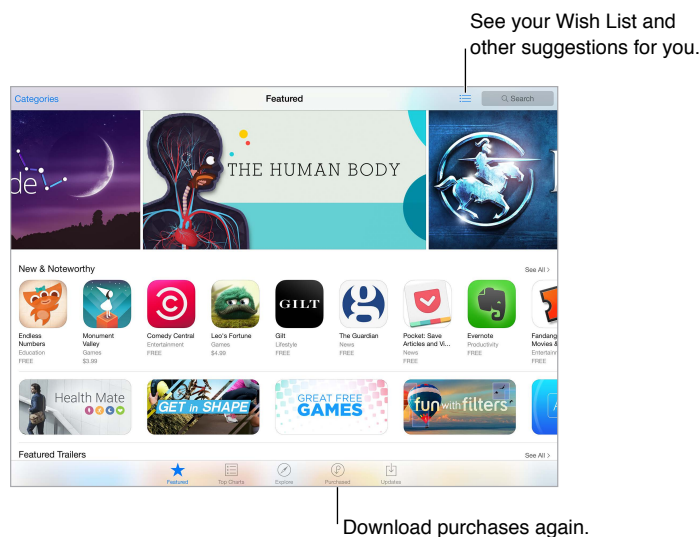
See your Wish List and other suggestions for you.

Categories

Featured

Search

THE HUMAN BODY

New & Noteworthy

See All >

Endless Numbers
Education
FREE

Monument Valley
Games
$3.99

Comedy Central
Entertainment
FREE

Leo's Fortune
Games
$4.99

GILT

Gilt
Lifestyle
FREE

The Guardian
News
FREE

Pocket: Save Articles and Vi...
News
FREE

Evernote
Productivity
FREE

Fandang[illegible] Movies &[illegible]
Entertain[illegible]
FREE

Health Mate

GET in SHAPE

GREAT FREE GAMES

fun with filters

Featured Trailers

See All >

Featured

Top Charts

Explore

Purchased

Updates

Download purchases again.